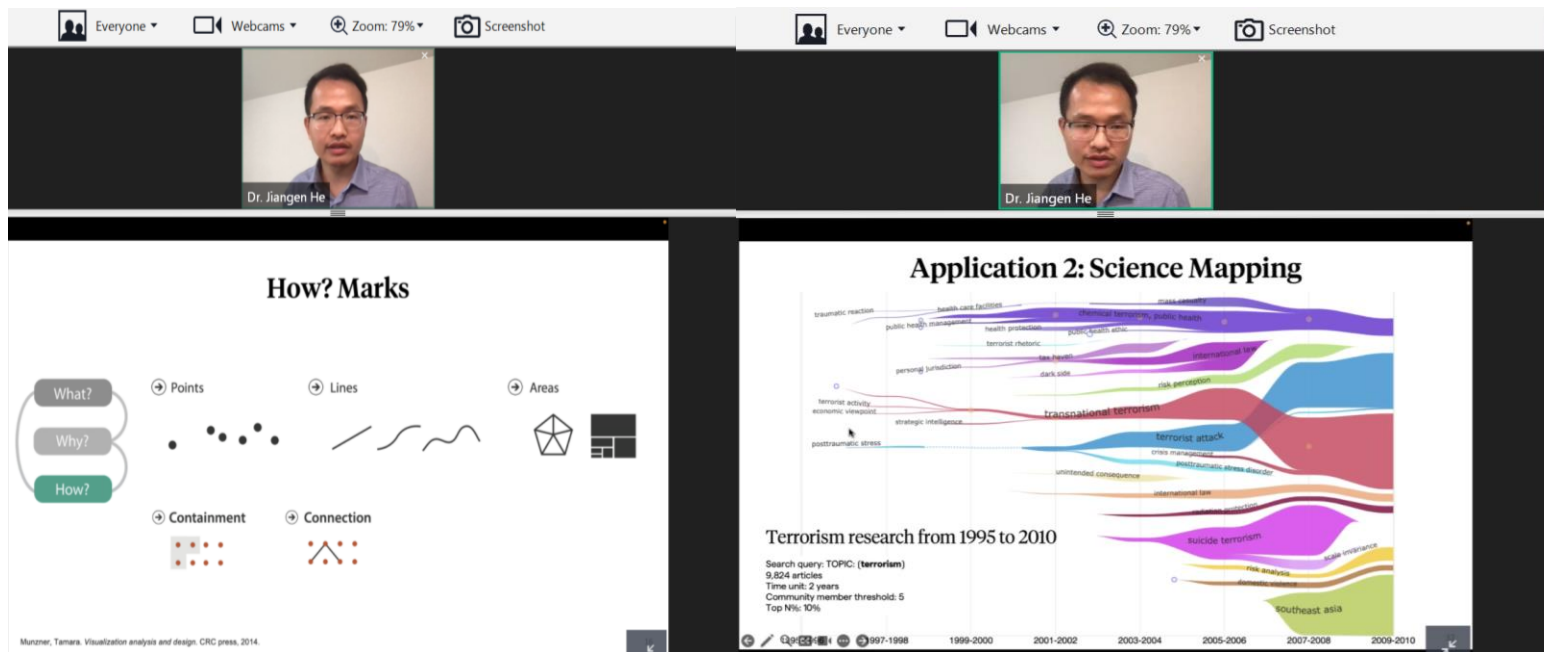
Everyone ▾ Webcams ▾ Zoom: 79% ▾ Screenshot

Dr. Jiangen He

How? Marks

What?
Why?
How?

Points
Lines
Areas
Containment
Connection

Munzner, Tamara. Visualization analysis and design. CRC press, 2014.

Everyone ▾ Webcams ▾ Zoom: 79% ▾ Screenshot

Dr. Jiangen He

Application 2: Science Mapping

traumatic reaction
health care facilities
mass casualty
chemical terrorism, public health
public health management
health protection
public health ethic
terrorist rhetoric
tax haven
international ter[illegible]
personal jurisdiction
dark side
risk perception
terrorist activity
economic viewpoint
strategic intelligence
transnational terrorism
posttraumatic stress
terrorist attack
crisis management
posttraumatic stress disorder
unintended consequence
international law
suicide terrorism
scale invariance
risk analysis
domestic violence
southeast asia

Terrorism research from 1995 to 2010

Search query: TOPIC: (terrorism)
9,824 articles
Time unit: 2 years
Community member threshold: 5
Top N%: 10%

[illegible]997-1998
1999-2000
2001-2002
2003-2004
2005-2006
2007-2008
2009-2010